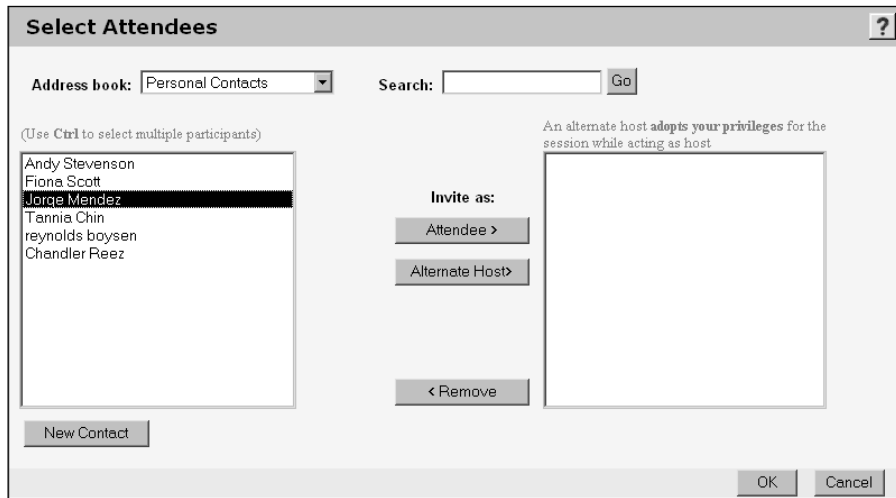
Select Attendees

?

Address book: Personal Contacts

Search:

Go

(Use Ctrl to select multiple participants)

Andy Stevenson
Fiona Scott
Jorge Mendez
Tannia Chin
reynolds boysen
Chandler Reez

Invite as:

Attendee >

Alternate Host>

< Remove

An alternate host adopts your privileges for the session while acting as host

New Contact

OK

Cancel